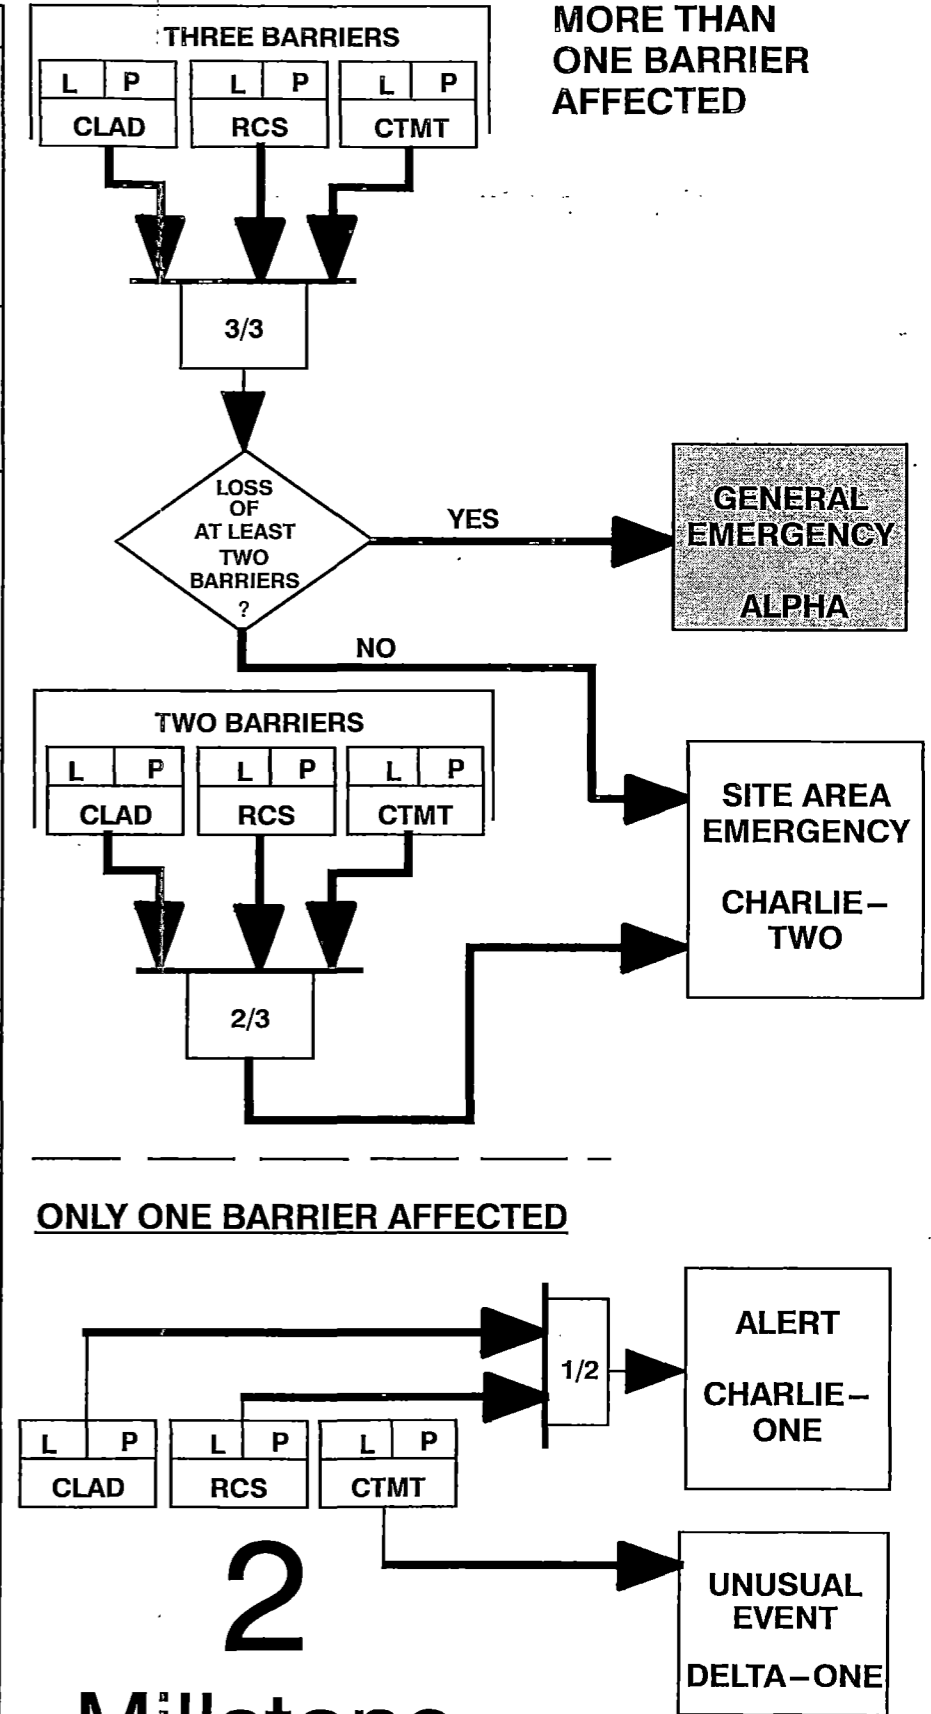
THREE BARRIERS

| L | P |
|---|---|
| CLAD | |

| L | P |
|---|---|
| RCS | |

| L | P |
|---|---|
| CTMT | |

MORE THAN ONE BARRIER AFFECTED

3/3

LOSS OF AT LEAST TWO BARRIERS ?

YES

GENERAL EMERGENCY

ALPHA

NO

TWO BARRIERS

| L | P |
|---|---|
| CLAD | |

| L | P |
|---|---|
| RCS | |

| L | P |
|---|---|
| CTMT | |

SITE AREA EMERGENCY

CHARLIE–TWO

2/3

ONLY ONE BARRIER AFFECTED

1/2

ALERT

CHARLIE–ONE

| L | P |
|---|---|
| CLAD | |

| L | P |
|---|---|
| RCS | |

| L | P |
|---|---|
| CTMT | |

2

UNUSUAL EVENT

DELTA–ONE

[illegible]